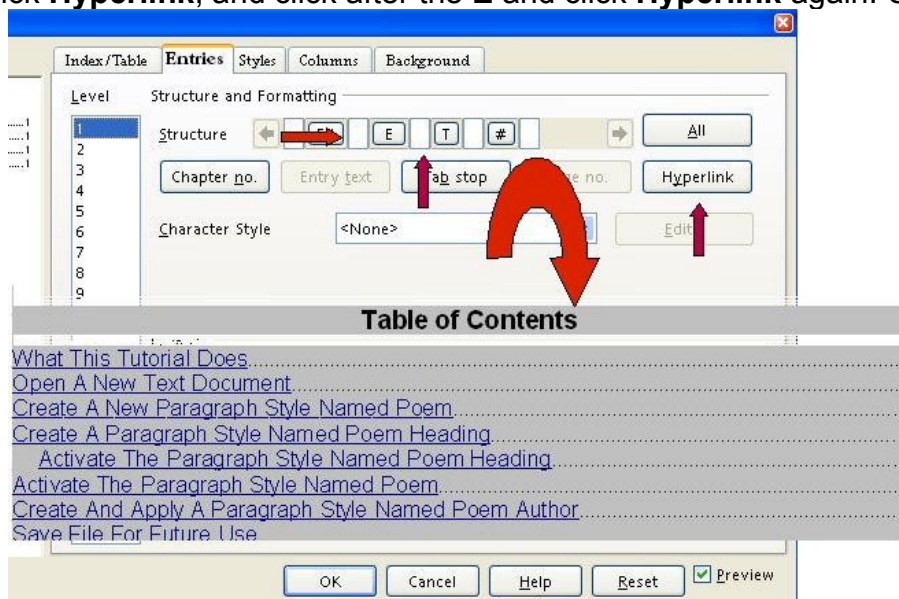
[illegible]ck **Hyperlink**, and click after the **E** and click **Hyperlink** again. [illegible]

Index/Table Entries Styles Columns Background

Level

Structure and Formatting

1
2
3
4
5
6
7
8
9

Structure

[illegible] E T #

All

Chapter no.

Entry text

Tab stop

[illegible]e no.

Hyperlink

Character Style

<None>

Edit

**Table of Contents**

What This Tutorial Does......

Open A New Text Document......

Create A New Paragraph Style Named Poem......

Create A Paragraph Style Named Poem Heading......

Activate The Paragraph Style Named Poem Heading......

Activate The Paragraph Style Named Poem......

Create And Apply A Paragraph Style Named Poem Author......

Save File For Future Use

OK Cancel Help Reset Preview